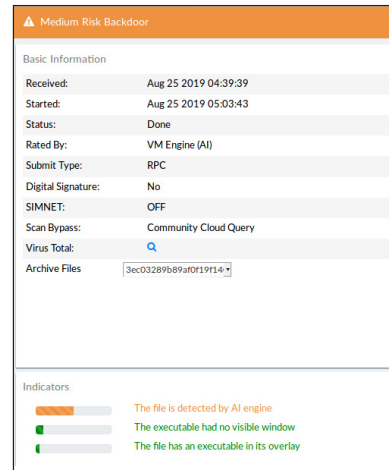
Medium Risk Backdoor

Basic Information

| | |
|---|---|
| Received: | Aug 25 2019 04:39:39 |
| Started: | Aug 25 2019 05:03:43 |
| Status: | Done |
| Rated By: | VM Engine (AI) |
| Submit Type: | RPC |
| Digital Signature: | No |
| SIMNET: | OFF |
| Scan Bypass: | Community Cloud Query |
| Virus Total: | |
| Archive Files | 3ec03289b89af0f19f14 |

Indicators

The file is detected by AI engine
The executable had no visible window
The file has an executable in its overlay